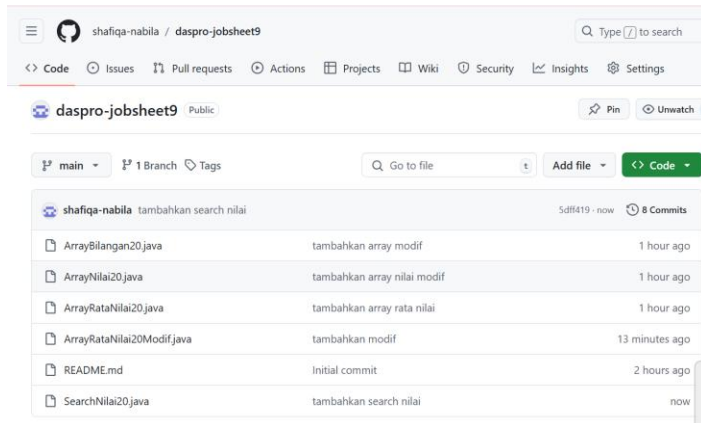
shafiqa-nabila / daspro-jobsheet9

Type / to search

<> Code Issues Pull requests Actions Projects Wiki Security Insights Settings

daspro-jobsheet9 Public

Pin Unwatch

main 1 Branch Tags

Go to file t Add file <> Code

shafiqa-nabila tambahkan search nilai 5dff419 · now 8 Commits

| | | |
|---|---|---|
| ArrayBilangan20.java | tambahkan array modif | 1 hour ago |
| ArrayNilai20.java | tambahkan array nilai modif | 1 hour ago |
| ArrayRataNilai20.java | tambahkan array rata nilai | 1 hour ago |
| ArrayRataNilai20Modif.java | tambahkan modif | 13 minutes ago |
| README.md | Initial commit | 2 hours ago |
| SearchNilai20.java | tambahkan search nilai | now |